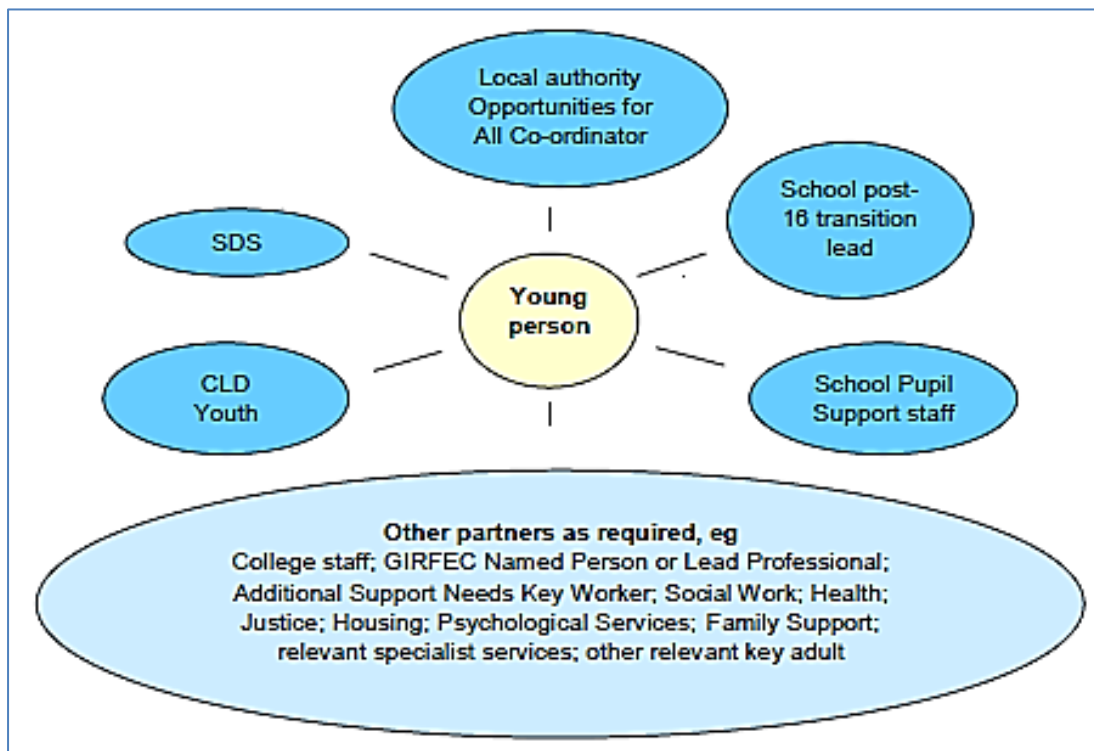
Local authority Opportunities for All Co-ordinator

SDS

School post-16 transition lead

Young person

CLD Youth

School Pupil Support staff

Other partners as required, eg
College staff; GIRFEC Named Person or Lead Professional; Additional Support Needs Key Worker; Social Work; Health; Justice; Housing; Psychological Services; Family Support; relevant specialist services; other relevant key adult